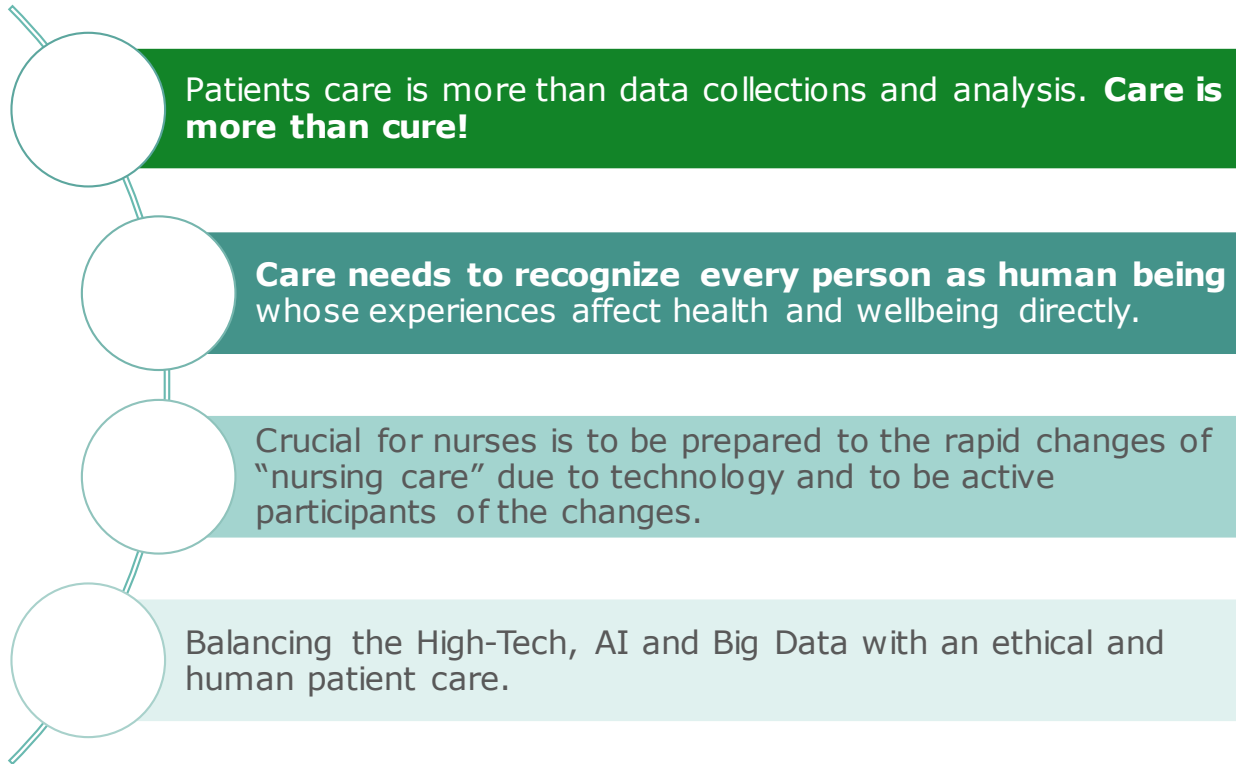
Patients care is more than data collections and analysis. **Care is more than cure!**

**Care needs to recognize every person as human being** whose experiences affect health and wellbeing directly.

Crucial for nurses is to be prepared to the rapid changes of “nursing care” due to technology and to be active participants of the changes.

Balancing the High-Tech, AI and Big Data with an ethical and human patient care.